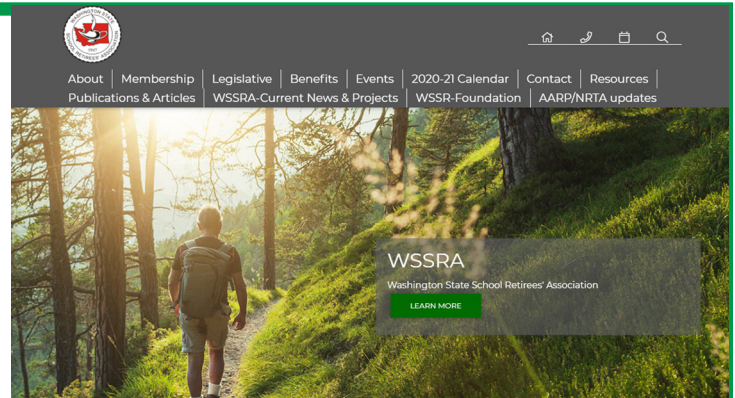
WASHINGTON STATE SCHOOL RETIREES' ASSOCIATION

About | Membership | Legislative | Benefits | Events | 2020-21 Calendar | Contact | Resources | Publications & Articles | WSSRA-Current News & Projects | WSSR-Foundation | AARP/NRTA updates

WSSRA

Washington State School Retirees' Association

LEARN MORE